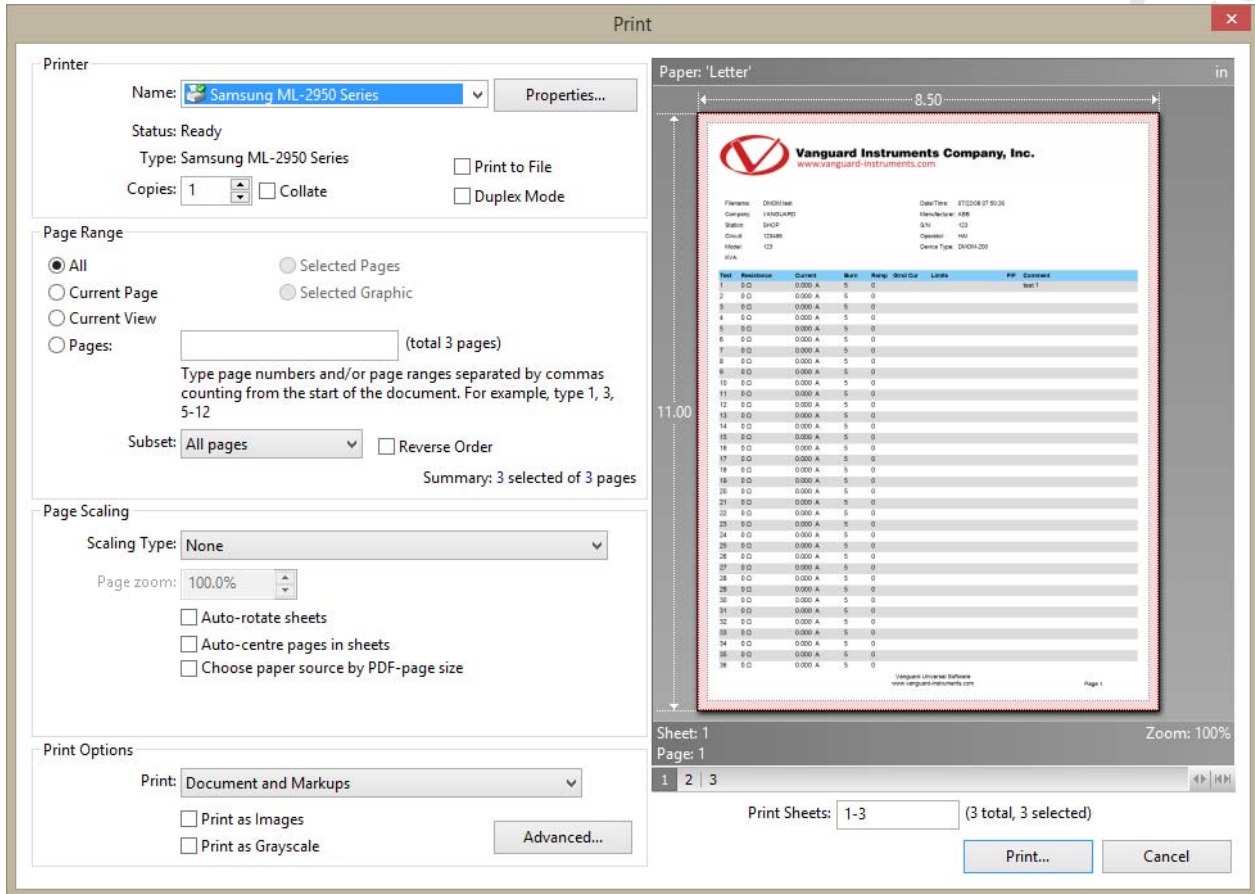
Print

Printer

Name: Samsung ML-2950 Series

Properties...

Status: Ready

Type: Samsung ML-2950 Series

Print to File

Copies: 1

Collate

Duplex Mode

Page Range

All

Selected Pages

Current Page

Selected Graphic

Current View

Pages:

(total 3 pages)

Type page numbers and/or page ranges separated by commas counting from the start of the document. For example, type 1, 3, 5-12

Subset: All pages

Reverse Order

Summary: 3 selected of 3 pages

Page Scaling

Scaling Type: None

Page zoom: 100.0%

Auto-rotate sheets

Auto-centre pages in sheets

Choose paper source by PDF-page size

Print Options

Print: Document and Markups

Print as Images

Print as Grayscale

Advanced...

Paper: 'Letter'

in

8.50

11.00

Vanguard Instruments Company, Inc.
www.vanguard-instruments.com

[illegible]

Sheet: 1

Page: 1

Zoom: 100%

1 2 3

Print Sheets: 1-3

(3 total, 3 selected)

Print...

Cancel